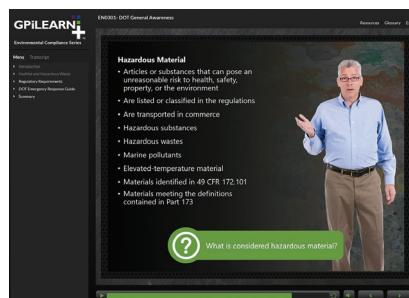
GPiLEARN+

Environmental Compliance Series

EN0303: DOT General Awareness

Resources Glossary

Menu Transcript

Introduction
HazMat and Hazardous Waste
Regulatory Requirements
DOT Emergency Response Guide
Summary

Hazardous Material

• Articles or substances that can pose an unreasonable risk to health, safety, property, or the environment
• Are listed or classified in the regulations
• Are transported in commerce
• Hazardous substances
• Hazardous wastes
• Marine pollutants
• Elevated-temperature material
• Materials identified in 49 CFR 172.101
• Materials meeting the definitions contained in Part 173

? What is considered hazardous material?